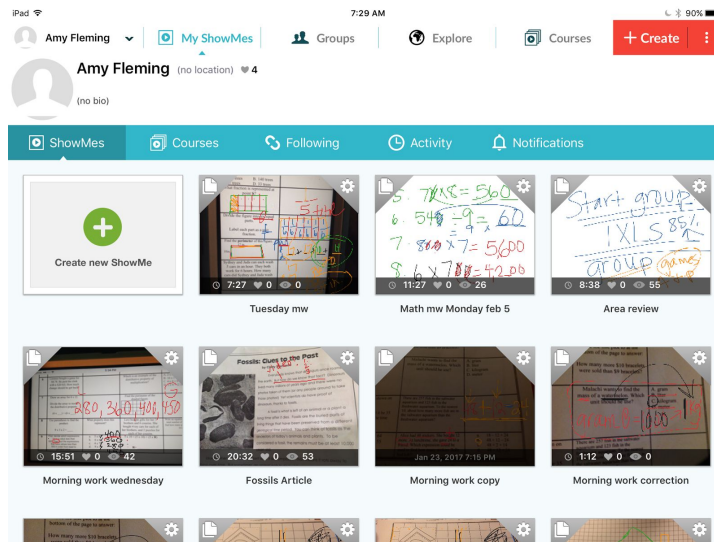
iPad 7:29 AM 90%

Amy Fleming My ShowMes Groups Explore Courses + Create

Amy Fleming (no location) 4
(no bio)

ShowMes Courses Following Activity Notifications

Create new ShowMe

7:27 0 0
Tuesday mw

5. 7 × 8 = 560
6. 540 ÷ 9 = 60
7. 800 × 7 = 5600
8. 6 × 7 = 4200
11:27 0 26
Math mw Monday feb 5

Start group
1XLS 85%
group
8:38 0 55
Area review

280, 360, 400, 450
15:51 0 42
Morning work wednesday

Fossils: Clues to the Past
20:32 0 53
Fossils Article

Jan 23, 2017 7:15 PM
Morning work copy

1:12 0 0
Morning work correction